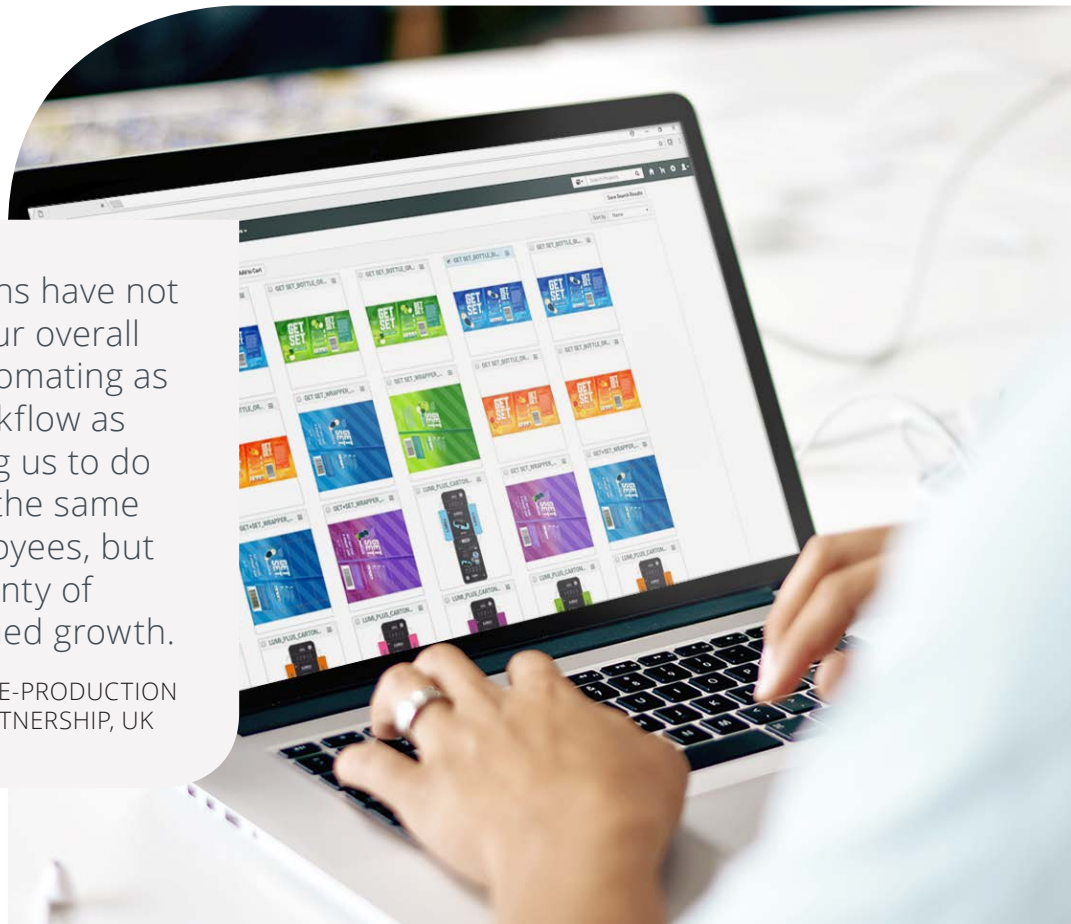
ns have not ur overall omating as kflow as g us to do the same oyees, but nty of ed growth.

E-PRODUCTION TNERSHIP, UK

Add to Cart

GET SET_BOTTLE_OR...

GET SET_BOTTLE_OR...

GET SET_BOTTLE_OR...

GET SET_BOTTLE_OR...

TTLE_OR...

GET SET_WRAPPER...

GET SET_WRAPPER...

GET SET_BOTTLE_OR...

GET SET_BOTTLE_OR...

GET+SET_WRAPPER...

GET+SET_WRAPPER...

LUMI_PLUS_CARTON...

GET SET_WRAPPER...

GET+SET_WRAPPER...

LUMI_PLUS_CARTON...

LUMI_PLUS_CARTON...

LUMI_PLUS_CARTON...

LUMI_PLUS_CARTON...

LUMI_PLUS_CARTON...

Save Search Results

Sort by Name